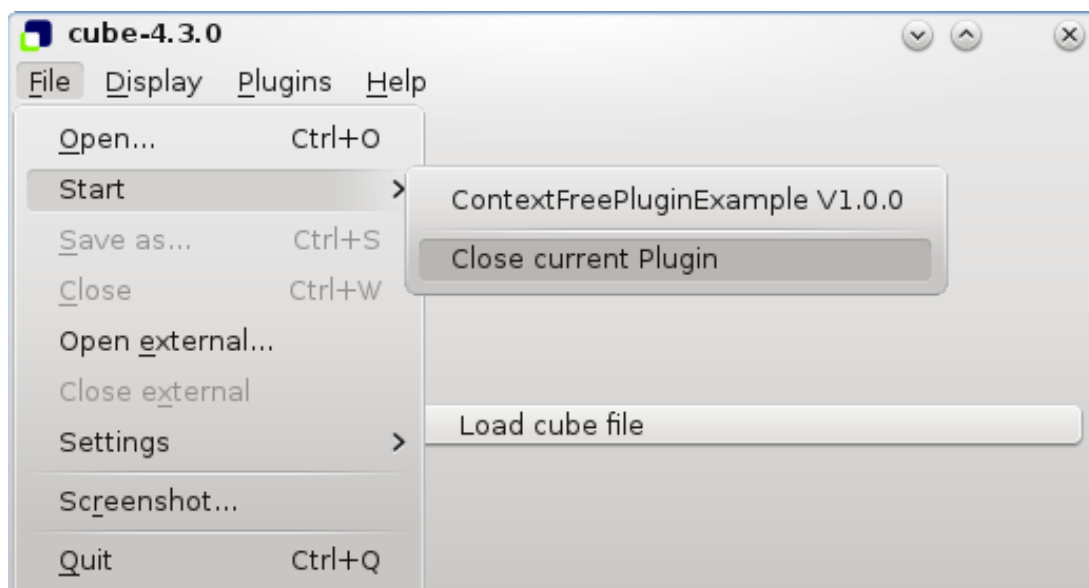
cube-4.3.0

File Display Plugins Help

Open... Ctrl+O
Start
Save as... Ctrl+S
Close Ctrl+W
Open external...
Close external
Settings
Screenshot...
Quit Ctrl+Q

ContextFreePluginExample V1.0.0
Close current Plugin

Load cube file